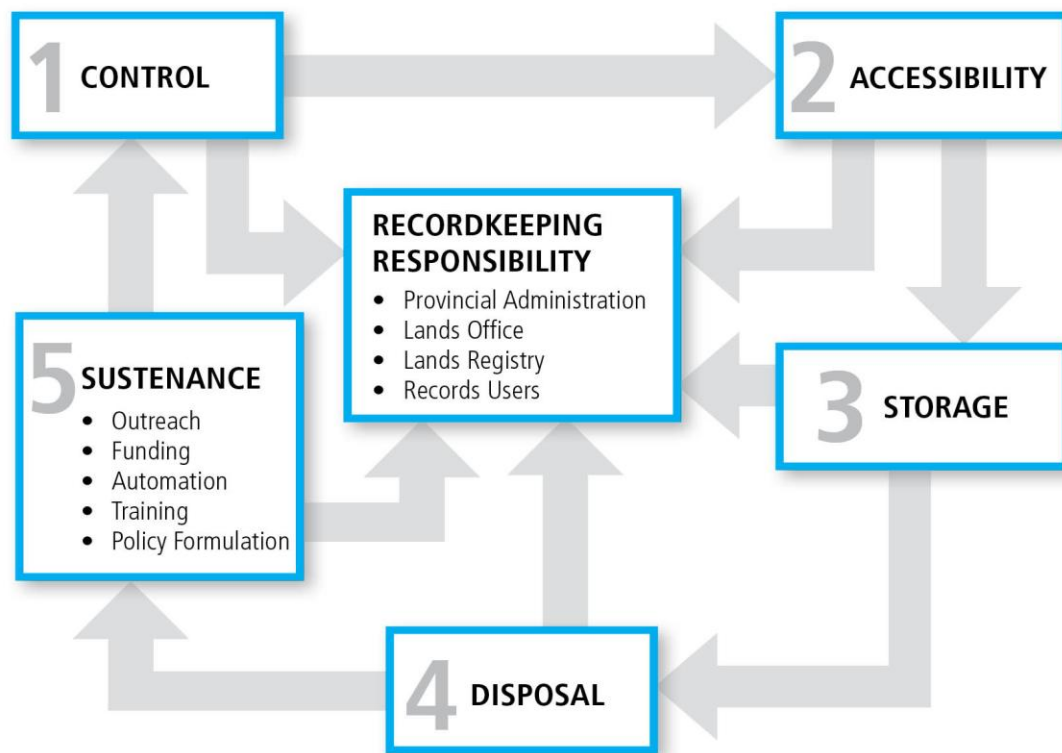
1 CONTROL

2 ACCESSIBILITY

RECORDKEEPING RESPONSIBILITY
• Provincial Administration
• Lands Office
• Lands Registry
• Records Users

5 SUSTENANCE
• Outreach
• Funding
• Automation
• Training
• Policy Formulation

3 STORAGE

4 DISPOSAL